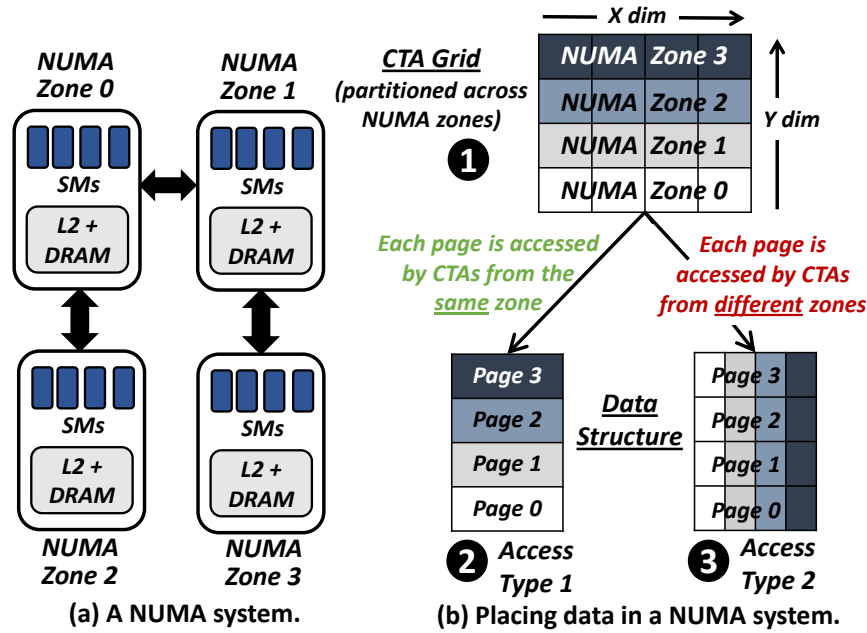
NUMA Zone 0

NUMA Zone 1

SMs

L2 + DRAM

SMs

L2 + DRAM

SMs

L2 + DRAM

SMs

L2 + DRAM

NUMA Zone 2

NUMA Zone 3

(a) A NUMA system.

X dim

CTA Grid (partitioned across NUMA zones)

❶

| NUMA | Zone 3 |
|---|---|
| NUMA | Zone 2 |
| NUMA | Zone 1 |
| NUMA | Zone 0 |

Y dim

Each page is accessed by CTAs from the same zone

Each page is accessed by CTAs from different zones

Page 3
Page 2
Page 1
Page 0

Data Structure

Page 3
Page 2
Page 1
Page 0

❷ Access Type 1

❸ Access Type 2

(b) Placing data in a NUMA system.